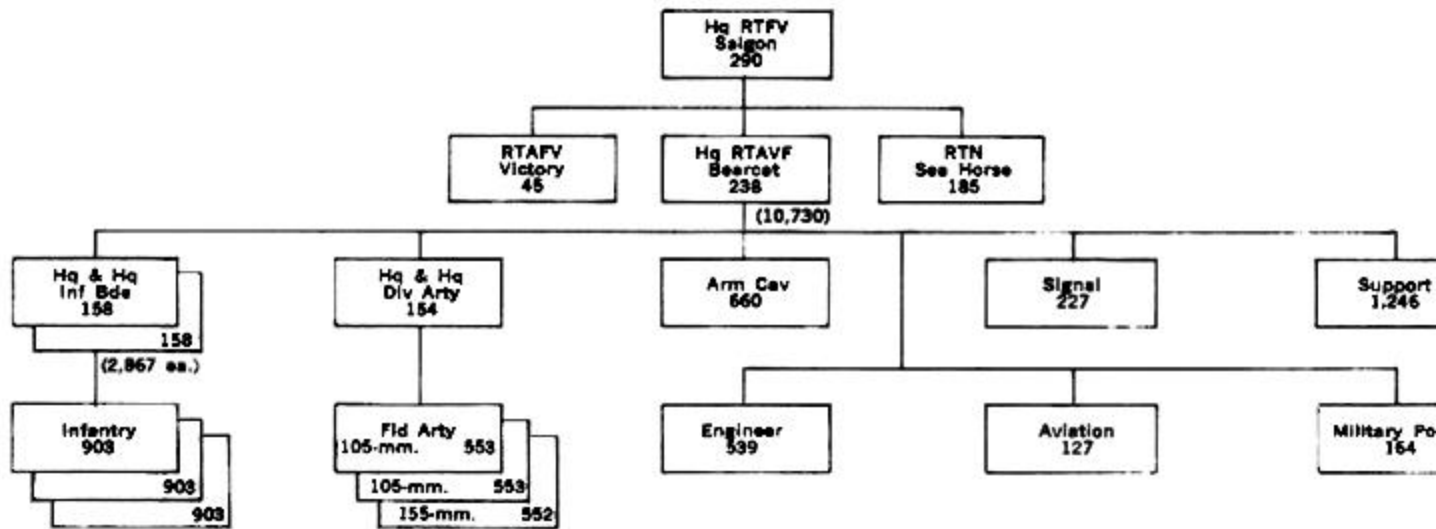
Hq RTFV
Saigon
290

RTAFV
Victory
45

Hq RTAVF
Bearcat
238

RTN
Sea Horse
185

(10,730)

Hq & Hq
Inf Bde
158

158

(2,867 ea.)

Hq & Hq
Div Arty
154

Arm Cav
660

Signal
227

Support
1,246

Infantry
903

903

903

Fld Arty
105-mm. 553

105-mm. 553

155-mm. 552

Engineer
539

Aviation
127

Military Po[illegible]
164